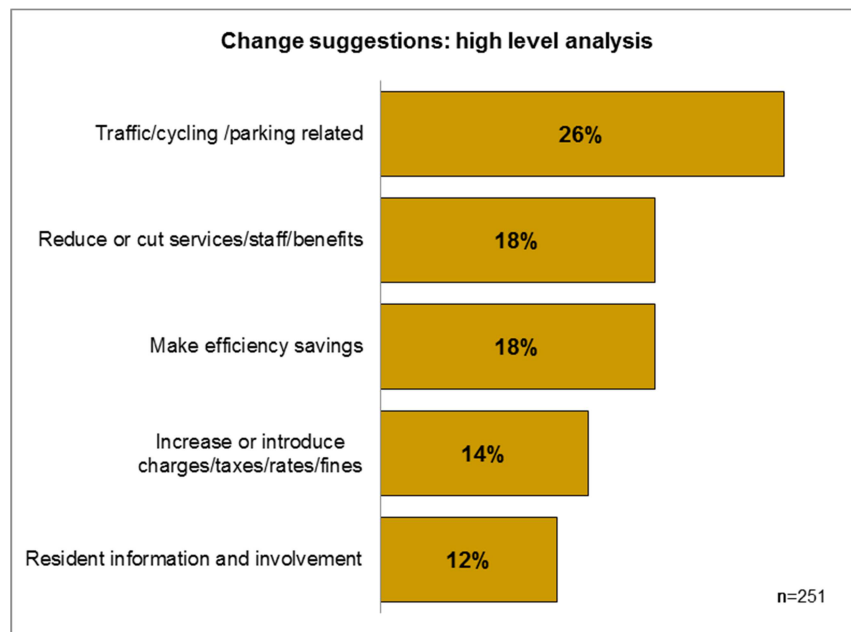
Change suggestions: high level analysis

Traffic/cycling /parking related 26%

Reduce or cut services/staff/benefits 18%

Make efficiency savings 18%

Increase or introduce charges/taxes/rates/fines 14%

Resident information and involvement 12%

n=251